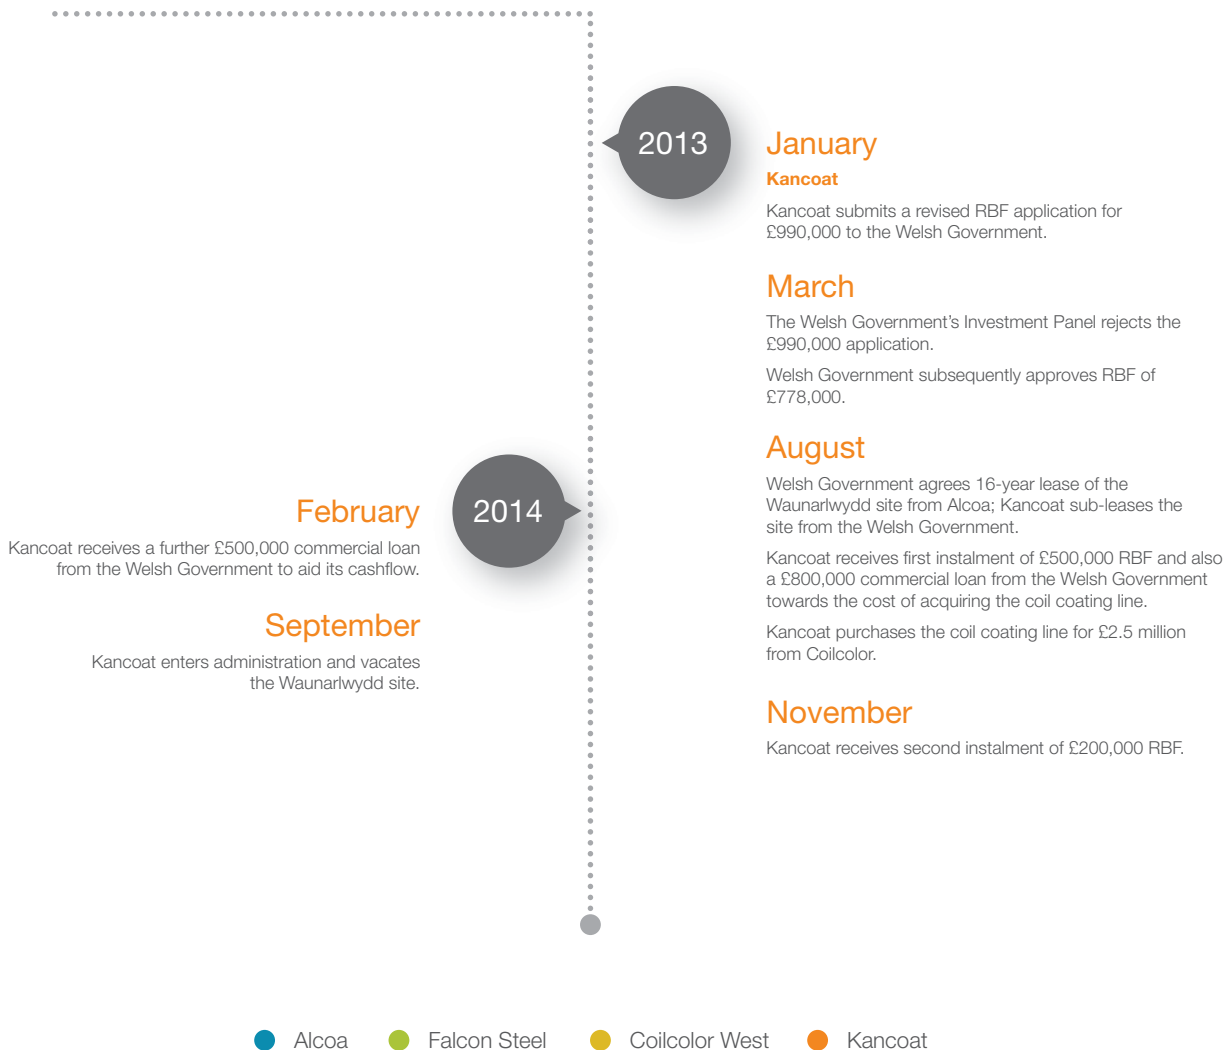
2013

January

Kancoat

Kancoat submits a revised RBF application for £990,000 to the Welsh Government.

March

The Welsh Government's Investment Panel rejects the £990,000 application.

Welsh Government subsequently approves RBF of £778,000.

August

Welsh Government agrees 16-year lease of the Waunarlwydd site from Alcoa; Kancoat sub-leases the site from the Welsh Government.

Kancoat receives first instalment of £500,000 RBF and also a £800,000 commercial loan from the Welsh Government towards the cost of acquiring the coil coating line.

Kancoat purchases the coil coating line for £2.5 million from Coilcolor.

November

Kancoat receives second instalment of £200,000 RBF.

2014

February

Kancoat receives a further £500,000 commercial loan from the Welsh Government to aid its cashflow.

September

Kancoat enters administration and vacates the Waunarlwydd site.

Alcoa Falcon Steel Coilcolor West Kancoat